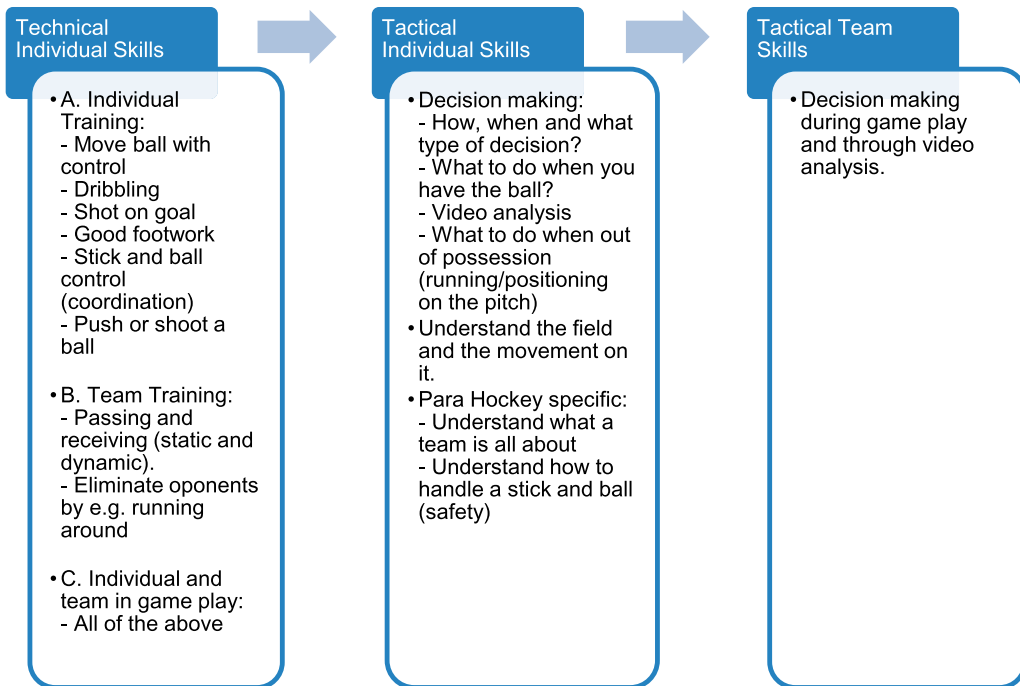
Technical Individual Skills

• A. Individual Training:
- Move ball with control
- Dribbling
- Shot on goal
- Good footwork
- Stick and ball control (coordination)
- Push or shoot a ball

• B. Team Training:
- Passing and receiving (static and dynamic).
- Eliminate oponents by e.g. running around

• C. Individual and team in game play:
- All of the above

Tactical Individual Skills

• Decision making:
- How, when and what type of decision?
- What to do when you have the ball?
- Video analysis
- What to do when out of possession (running/positioning on the pitch)
• Understand the field and the movement on it.
• Para Hockey specific:
- Understand what a team is all about
- Understand how to handle a stick and ball (safety)

Tactical Team Skills

• Decision making during game play and through video analysis.